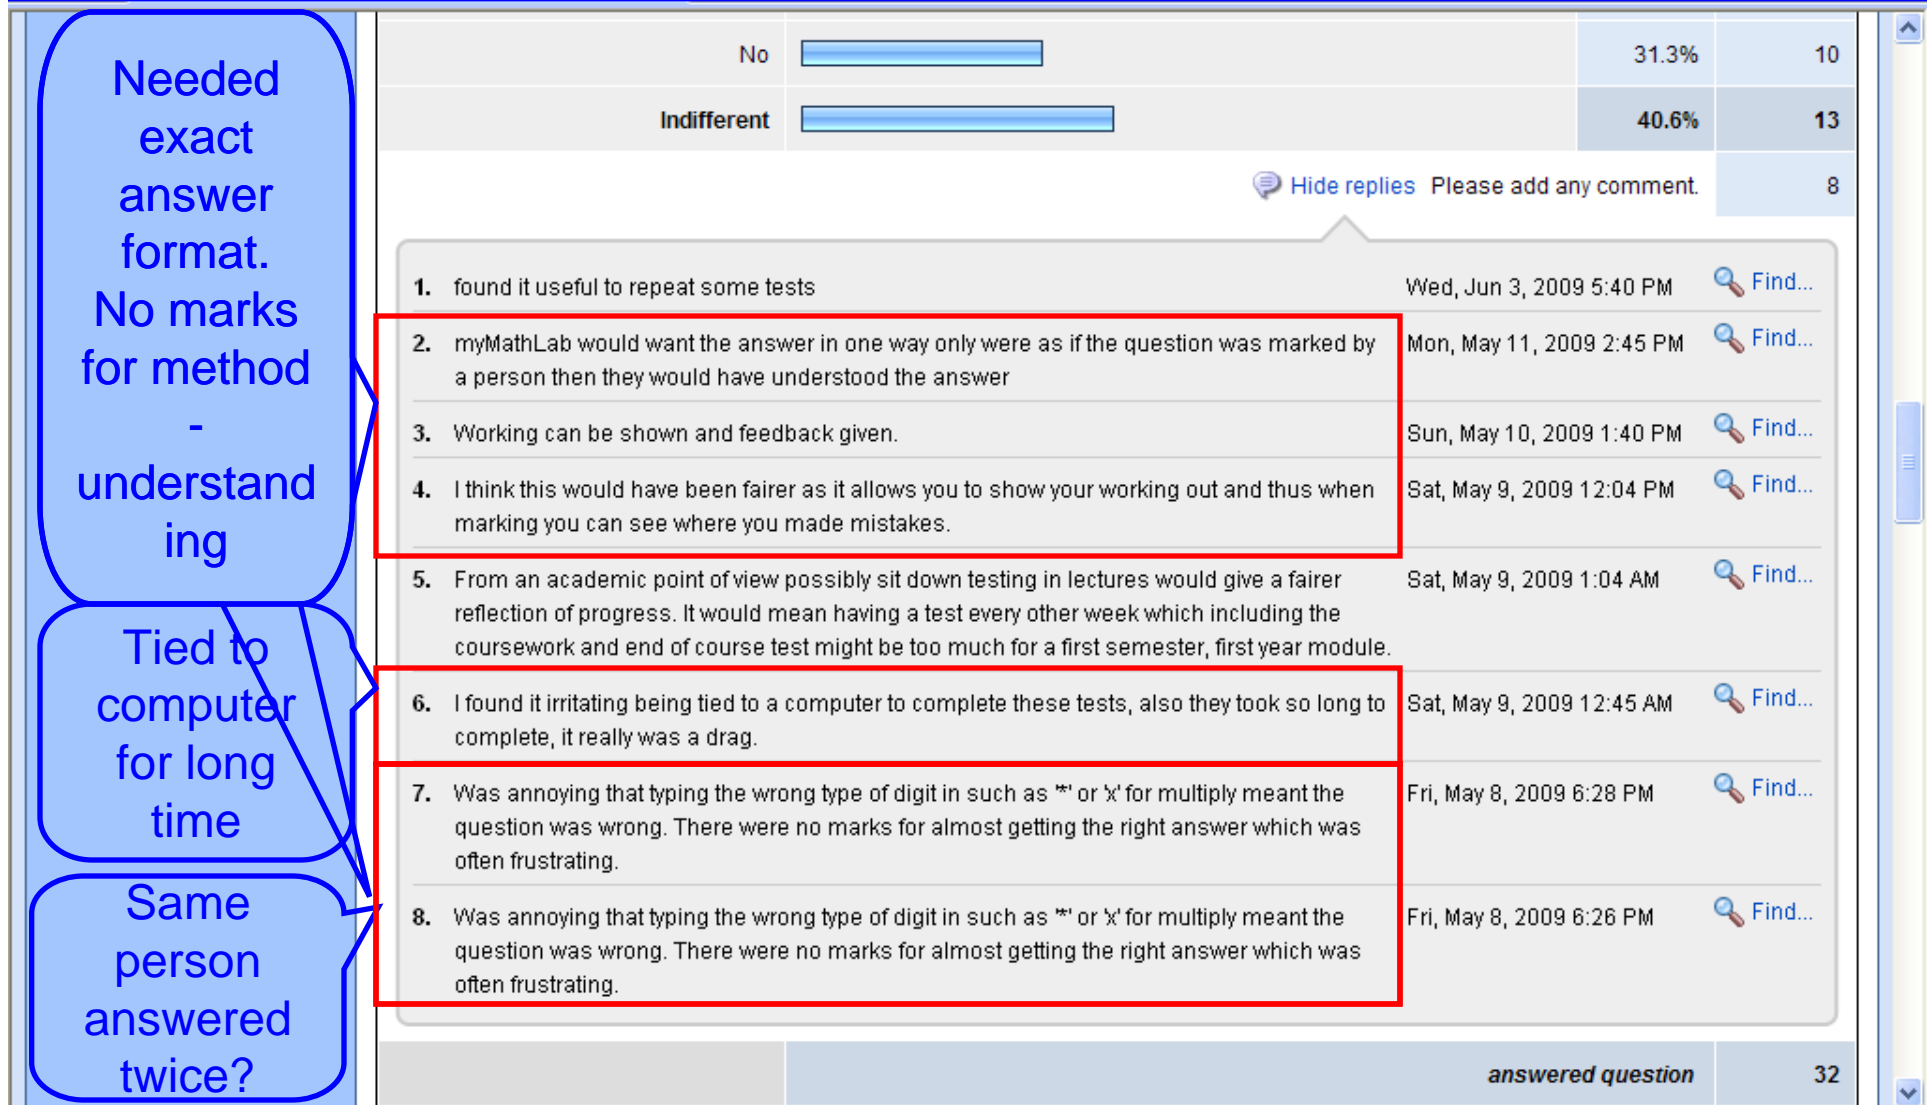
Needed exact answer format. No marks for method - understanding

Tied to computer for long time

Same person answered twice?

| No | | 31.3% | 10 |
|---|---|---|---|
| Indifferent | | 40.6% | 13 |

Hide replies Please add any comment. 8

1. found it useful to repeat some tests Wed, Jun 3, 2009 5:40 PM Find...

2. myMathLab would want the answer in one way only were as if the question was marked by a person then they would have understood the answer Mon, May 11, 2009 2:45 PM Find...

3. Working can be shown and feedback given. Sun, May 10, 2009 1:40 PM Find...

4. I think this would have been fairer as it allows you to show your working out and thus when marking you can see where you made mistakes. Sat, May 9, 2009 12:04 PM Find...

5. From an academic point of view possibly sit down testing in lectures would give a fairer reflection of progress. It would mean having a test every other week which including the coursework and end of course test might be too much for a first semester, first year module. Sat, May 9, 2009 1:04 AM Find...

6. I found it irritating being tied to a computer to complete these tests, also they took so long to complete, it really was a drag. Sat, May 9, 2009 12:45 AM Find...

7. Was annoying that typing the wrong type of digit in such as "*' or 'x' for multiply meant the question was wrong. There were no marks for almost getting the right answer which was often frustrating. Fri, May 8, 2009 6:28 PM Find...

8. Was annoying that typing the wrong type of digit in such as "*' or 'x' for multiply meant the question was wrong. There were no marks for almost getting the right answer which was often frustrating. Fri, May 8, 2009 6:26 PM Find...

answered question 32